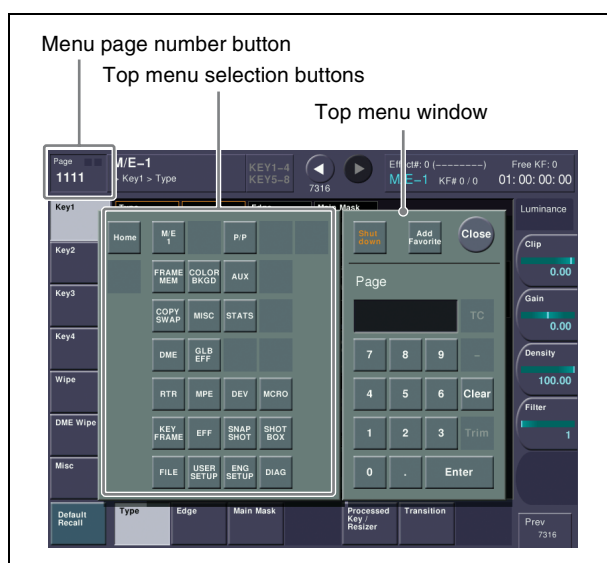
Menu page number button

Top menu selection buttons

Top menu window

Page
1111

M/E–1
> Key1 > Type

KEY1–4
KEY5–8

7316

Effect#: 0 (---------)
M/E–1 KF# 0 / 0

Free KF: 0
01: 00: 00: 00

Key1
Key2
Key3
Key4
Wipe
DME Wipe
Misc

Main Mask

Home
M/E 1
P/P
FRAME MEM
COLOR BKGD
AUX
COPY SWAP
MISC
STATS
DME
GLB EFF
RTR
MPE
DEV
MCRO
KEY FRAME
EFF
SNAP SHOT
SHOT BOX
FILE
USER SETUP
ENG SETUP
DIAG

Shut down
Add Favorite
Close

Page

TC
7
8
9
–
4
5
6
Clear
1
2
3
Trim
0
.
Enter

Luminance
Clip
0.00
Gain
0.00
Density
100.00
Filter
1

Default Recall
Type
Edge
Main Mask
Processed Key / Resizer
Transition

Prev
7316